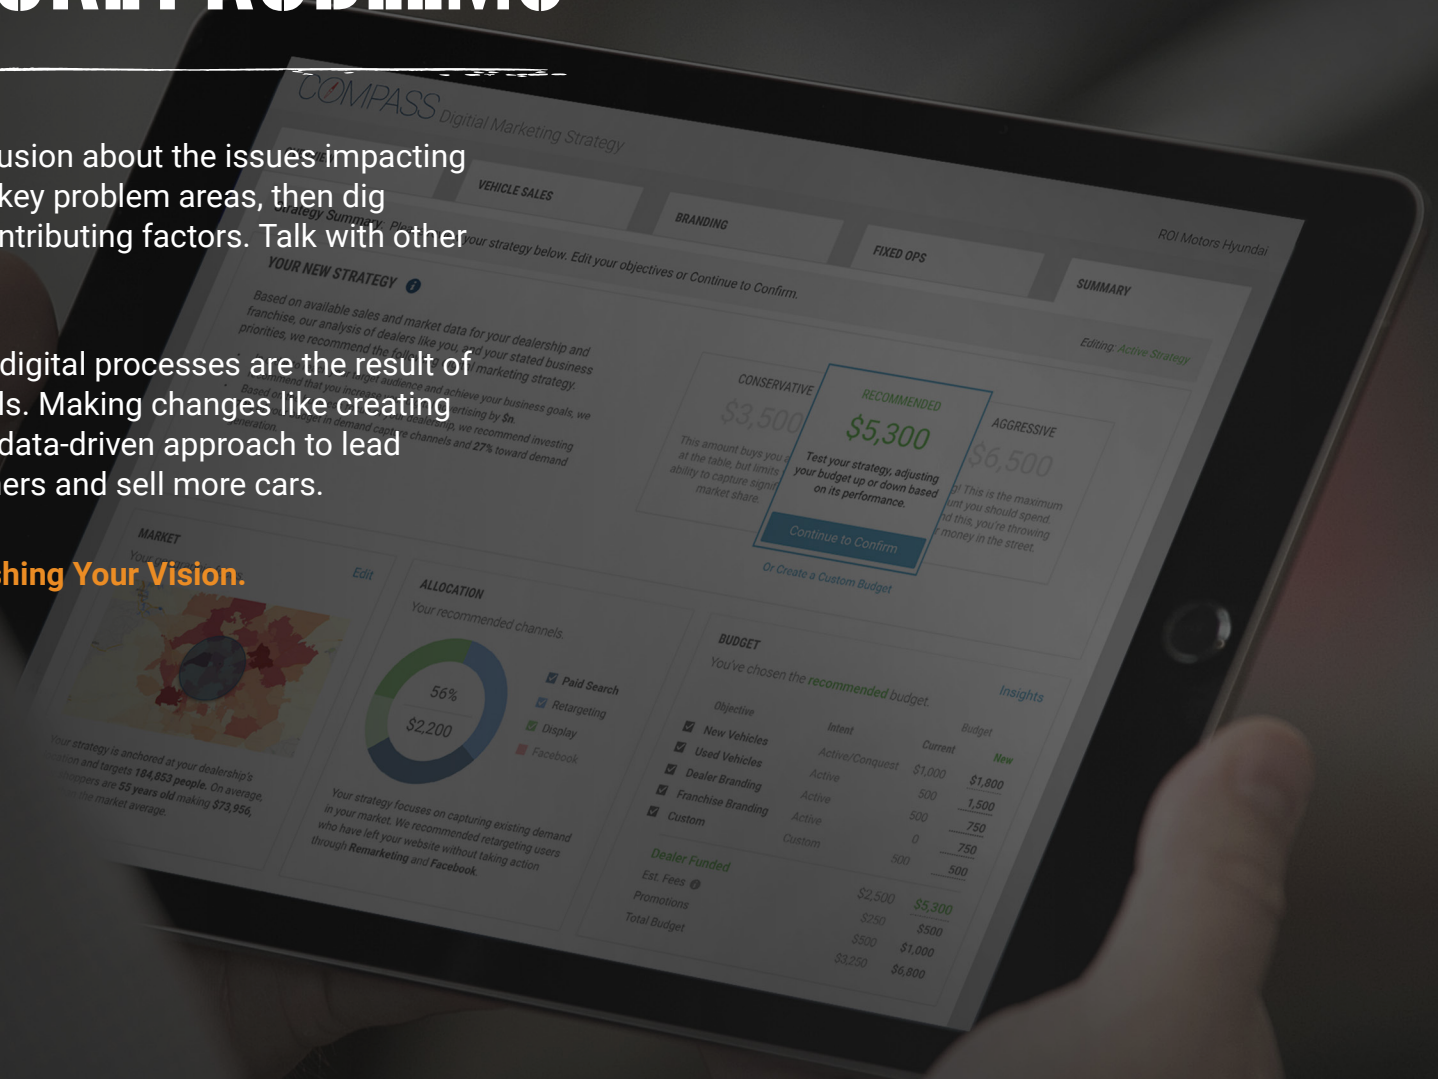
usion about the issues impacting key problem areas, then dig ntributing factors. Talk with other

digital processes are the result of ls. Making changes like creating data-driven approach to lead ers and sell more cars.

hing Your Vision.

COMPASS Digital Marketing Strategy

VEHICLE SALES
BRANDING
FIXED OPS
SUMMARY

ROI Motors Hyundai

Strategy Summary: Pl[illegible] your strategy below. Edit your objectives or Continue to Confirm.

YOUR NEW STRATEGY

Based on available sales and market data for your dealership and franchise, our analysis of dealers like you, and your stated business priorities, we recommend the fo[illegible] marketing strategy.

Editing: Active Strategy

CONSERVATIVE
$3,500
This amount buys you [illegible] at the table, but limits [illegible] ability to capture signi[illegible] market share.

RECOMMENDED
$5,300
Test your strategy, adjusting your budget up or down based on its performance.
Continue to Confirm
Or Create a Custom Budget

AGGRESSIVE
$6,500
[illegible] This is the maximum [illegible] you should spend. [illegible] this, you're throwing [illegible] money in the street.

MARKET
Edit
Your strategy is anchored at your dealership's location and targets 184,853 people. On average, shoppers are 55 years old making $73,956, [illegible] the market average.

ALLOCATION
Your recommended channels.
56%
$2,200
Paid Search
Retargeting
Display
Facebook
Your strategy focuses on capturing existing demand in your market. We recommend retargeting users who have left your website without taking action through Remarketing and Facebook.

BUDGET
You've chosen the recommended budget.
Insights

| Objective | Intent | Current | New |
|---|---|---|---|
| New Vehicles | Active/Conquest | \$1,000 | \$1,800 |
| Used Vehicles | Active | 500 | 1,500 |
| Dealer Branding | Active | 500 | 750 |
| Franchise Branding | Active | 0 | 750 |
| Custom | Custom | 500 | 500 |

Dealer Funded
| | | |
|---|---|---|
| Est. Fees | \$2,500 | \$5,300 |
| Promotions | \$250 | \$500 |
| | \$500 | \$1,000 |
| Total Budget | \$3,250 | \$6,800 |